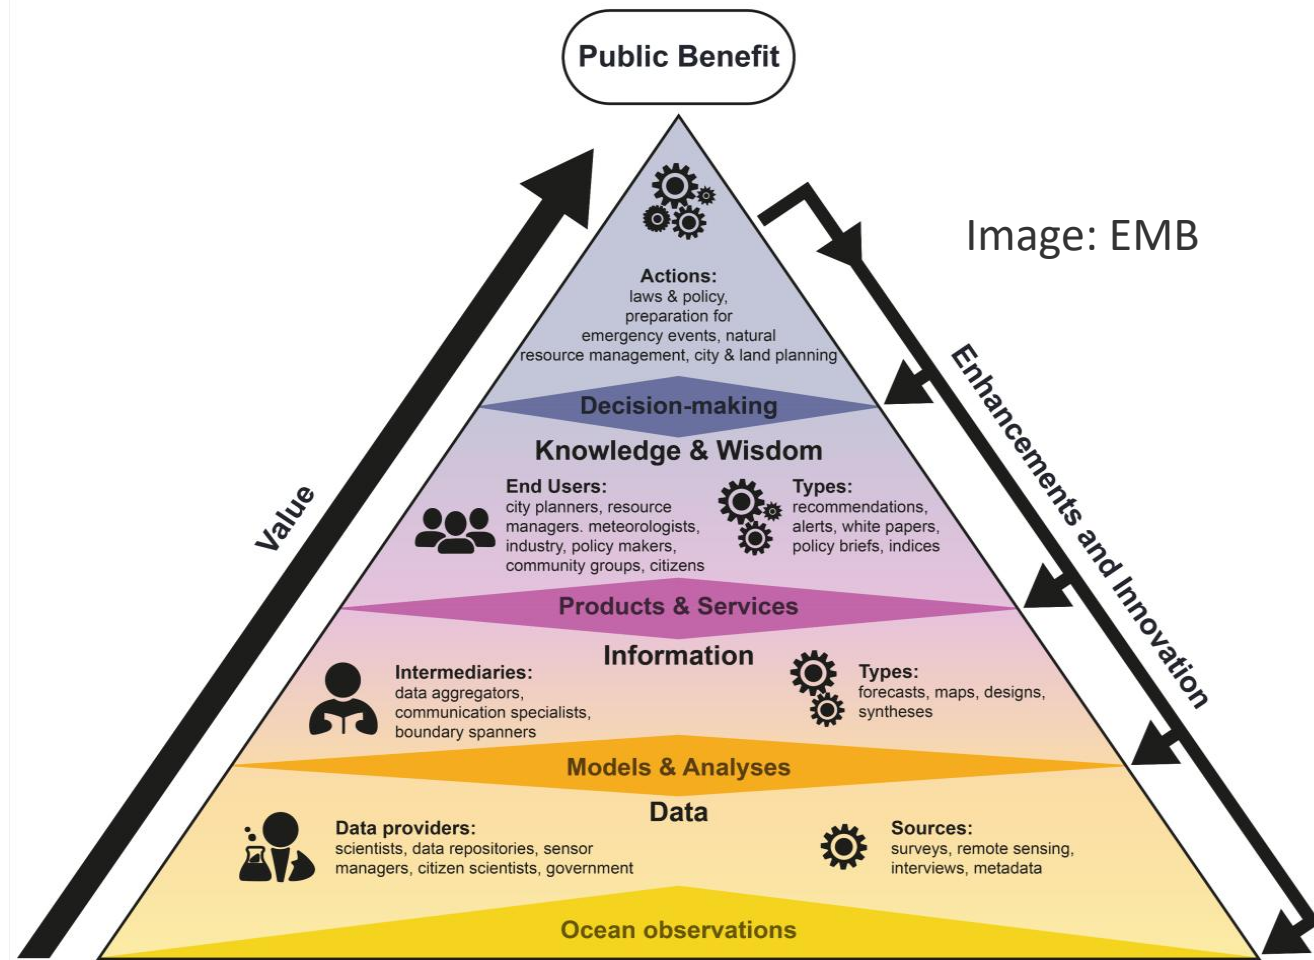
Public Benefit

Image: EMB

Actions:
laws & policy, preparation for emergency events, natural resource management, city & land planning

Decision-making

Knowledge & Wisdom

End Users:
city planners, resource managers. meteorologists, industry, policy makers, community groups, citizens

Types:
recommendations, alerts, white papers, policy briefs, indices

Products & Services

Information

Intermediaries:
data aggregators, communication specialists, boundary spanners

Types:
forecasts, maps, designs, syntheses

Models & Analyses

Data

Data providers:
scientists, data repositories, sensor managers, citizen scientists, government

Sources:
surveys, remote sensing, interviews, metadata

Ocean observations

Value

Enhancements and Innovation